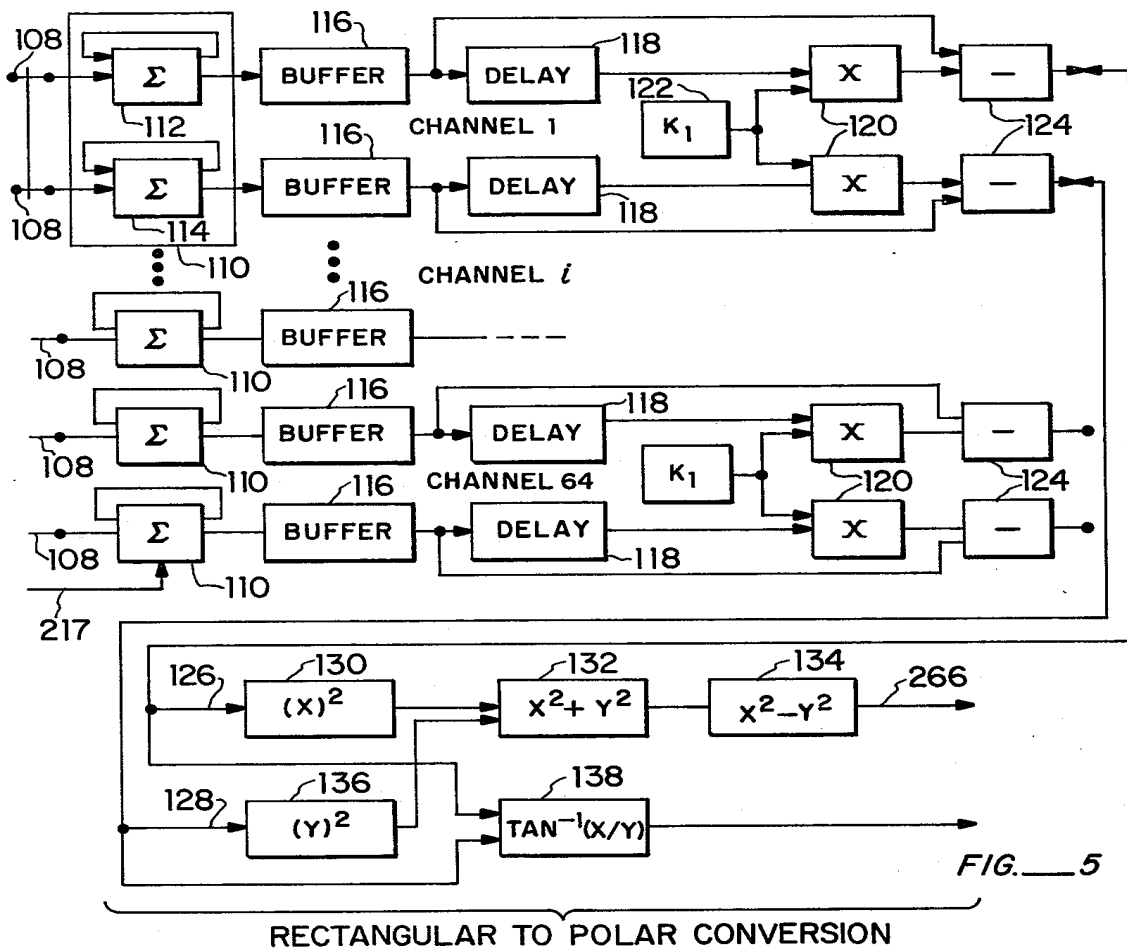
108
$\Sigma$
112
108
$\Sigma$
114
110
116
BUFFER
116
BUFFER
118
DELAY
CHANNEL 1
DELAY
118
122
$K_1$
X
120
X
124
—
—

CHANNEL $i$
116
$\Sigma$
BUFFER
108
110

116
$\Sigma$
BUFFER
108
110
118
DELAY
CHANNEL 64
$K_1$
X
120
X
124
—
—

116
$\Sigma$
BUFFER
108
110
DELAY
118
217

126
130
$(X)^2$
132
$X^2+Y^2$
134
$X^2-Y^2$
266
128
136
$(Y)^2$
138
$TAN^{-1}(X/Y)$
FIG.__5

RECTANGULAR TO POLAR CONVERSION